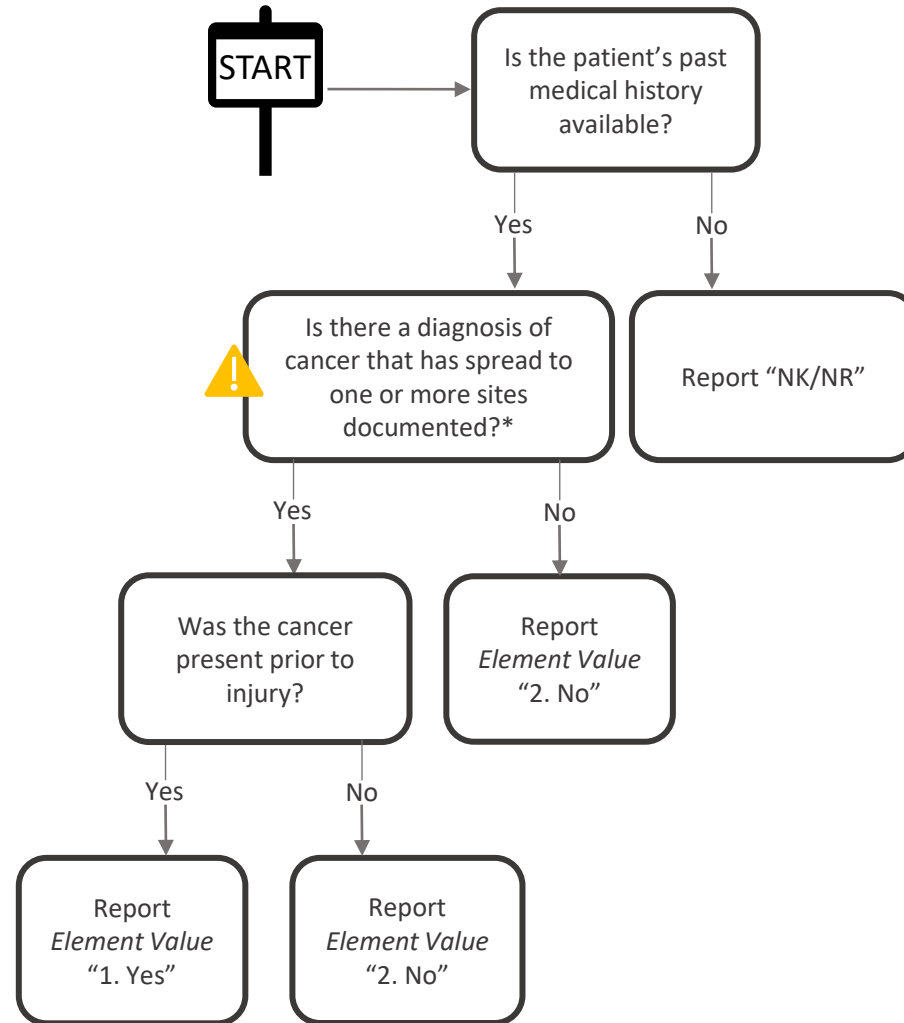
START

Is the patient’s past medical history available?

Yes

No

Is there a diagnosis of cancer that has spread to one or more sites documented?*

Report “NK/NR”

Yes

No

Was the cancer present prior to injury?

Report *Element Value* “2. No”

Yes

No

Report *Element Value* “1. Yes”

Report *Element Value* “2. No”